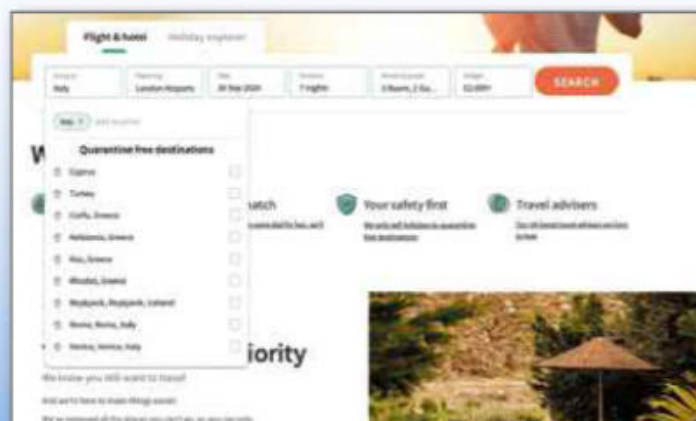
Flight & hotel   Holiday explorer

Going to
Italy
Flying from
London Airports
Date
30 Sep 2020
Duration
7 nights
Rooms & people
1 Room, 2 Gu...
Budget
£2,000+
SEARCH

Italy ×   Add location

Quarantine free destinations
Cyprus
Turkey
Corfu, Greece
Kefalonia, Greece
Kos, Greece
Rhodes, Greece
Reykjavik, Reykjavik, Iceland
Rome, Roma, Italy
Venice, Venice, Italy

W

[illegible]atch
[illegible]

Your safety first
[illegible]

Travel advisers
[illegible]

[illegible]iority

We know you still want to travel
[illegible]
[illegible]